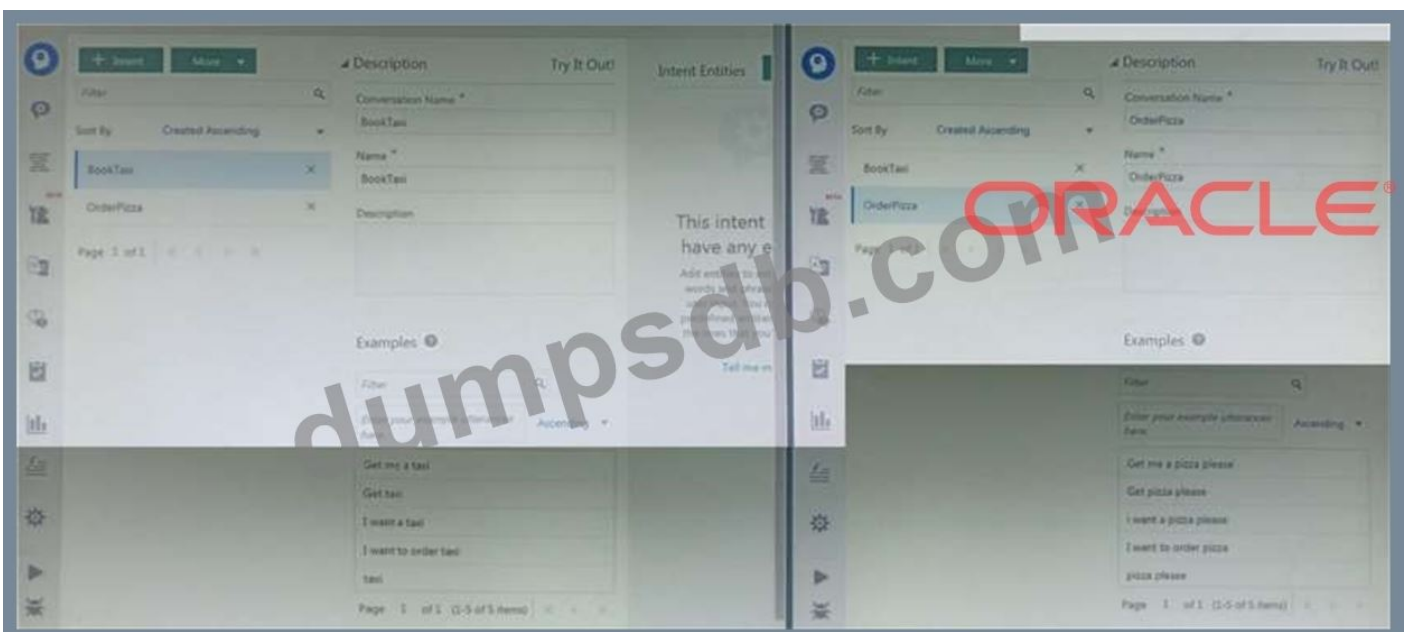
+ Intent More ▾

Filter

Sort By Created Ascending ▾

BookTaxi ×

OrderPizza ×

Page 1 of 1

Description Try It Out!

Conversation Name *

BookTaxi

Name *

BookTaxi

Description

Examples

Filter

Enter your example utterances here

Ascending ▾

Get me a taxi

Get taxi

I want a taxi

I want to order taxi

taxi

Page 1 of 1 (1-5 of 5 items)

Intent Entities

This intent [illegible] have any e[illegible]

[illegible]

Tell me m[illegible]

+ Intent More ▾

Filter

Sort By Created Ascending ▾

BookTaxi ×

OrderPizza ×

Page 1 of 1

Description Try It Out!

Conversation Name *

OrderPizza

Name *

OrderPizza

Description

Examples

Filter

Enter your example utterances here

Ascending ▾

Get me a pizza please

Get pizza please

I want a pizza please

I want to order pizza

pizza please

Page 1 of 1 (1-5 of 5 items)

ORACLE®

dumpsdb.com